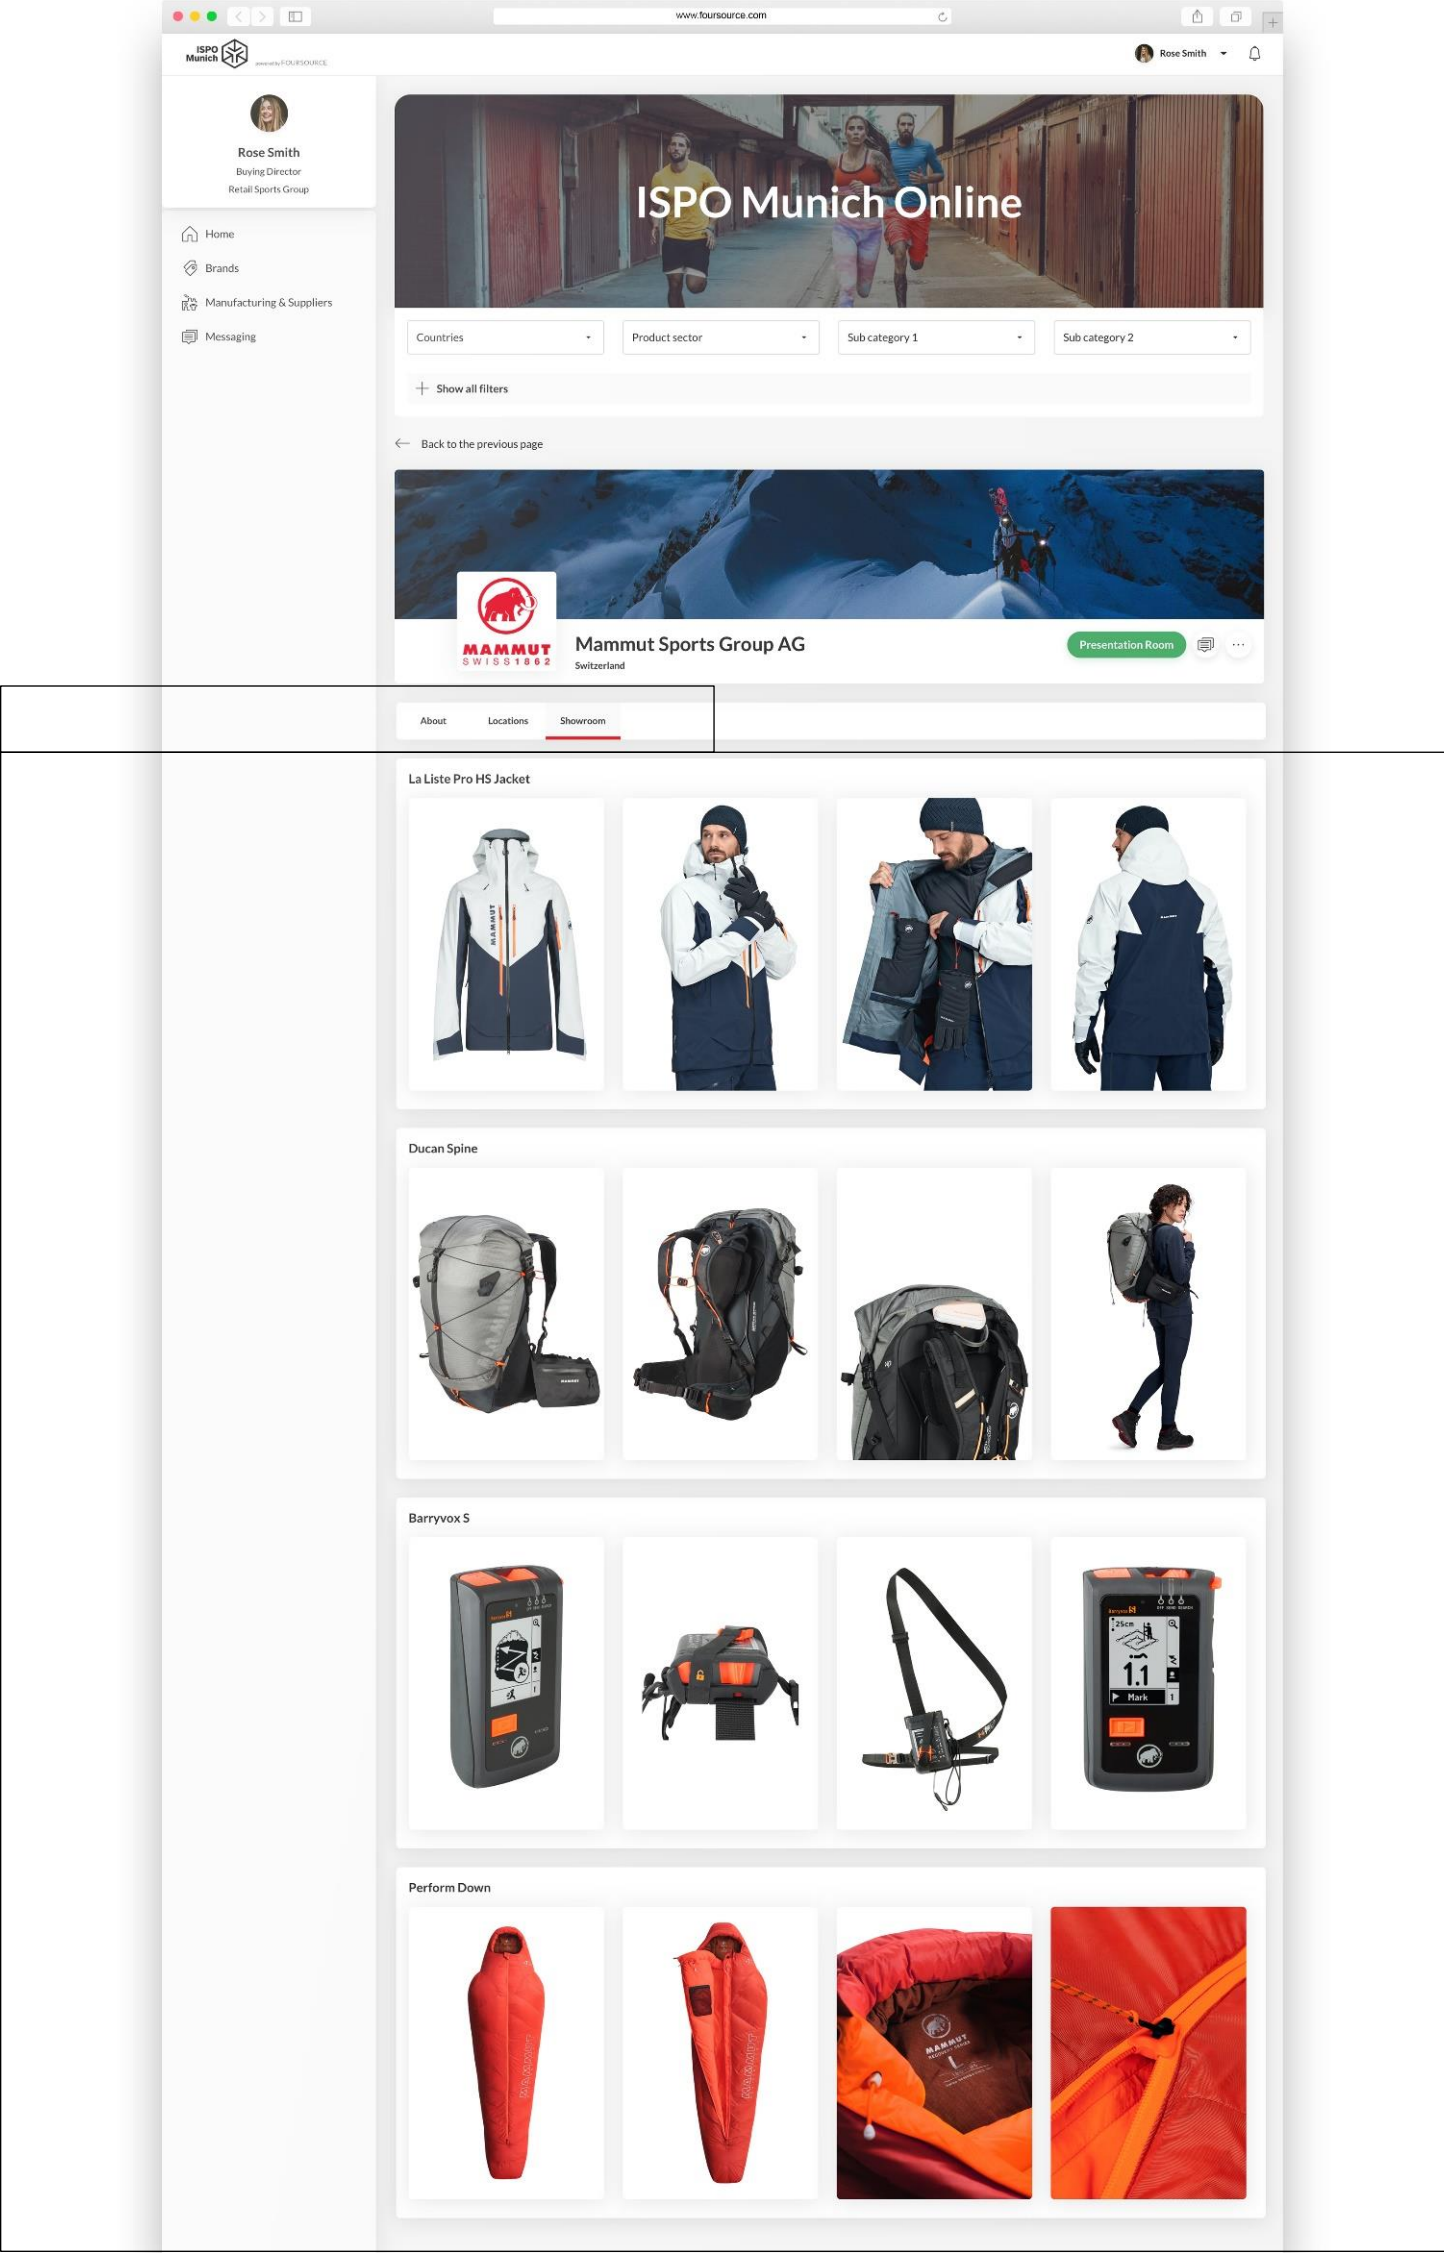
www.foursource.com

ISPO Munich powered by FOURSOURCE

Rose Smith

Rose Smith
Buying Director
Retail Sports Group

Home
Brands
Manufacturing & Suppliers
Messaging

ISPO Munich Online

Countries
Product sector
Sub category 1
Sub category 2

Show all filters

Back to the previous page

MAMMUT SWISS 1862

Mammut Sports Group AG
Switzerland

Presentation Room

About
Locations
Showroom

La Liste Pro HS Jacket

Ducan Spine

Barryvox S

Perform Down